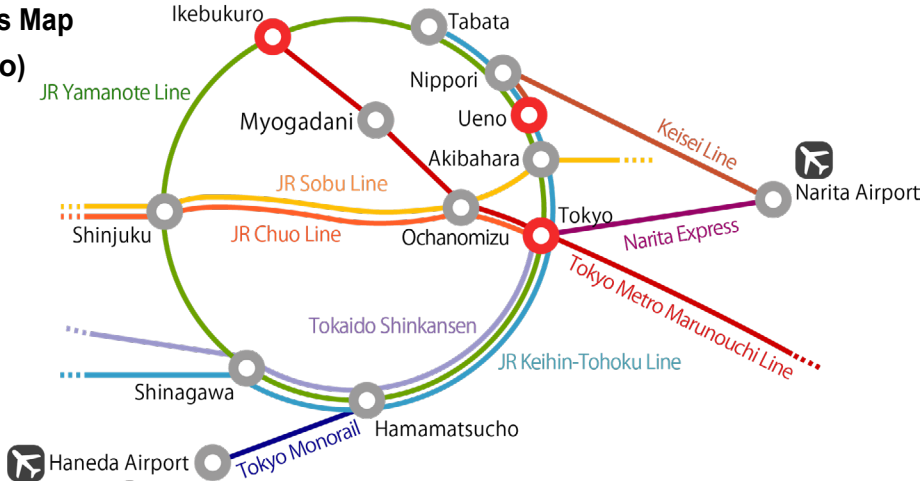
s Map
o)

Ikebukuro
Tabata
JR Yamanote Line
Nippori
Myogadani
Ueno
Keisei Line
Akibahara
Narita Airport
JR Sobu Line
Tokyo
Shinjuku
JR Chuo Line
Ochanomizu
Narita Express
Tokyo Metro Marunouchi Line
Tokaido Shinkansen
JR Keihin-Tohoku Line
Shinagawa
Hamamatsucho
Tokyo Monorail
Haneda Airport